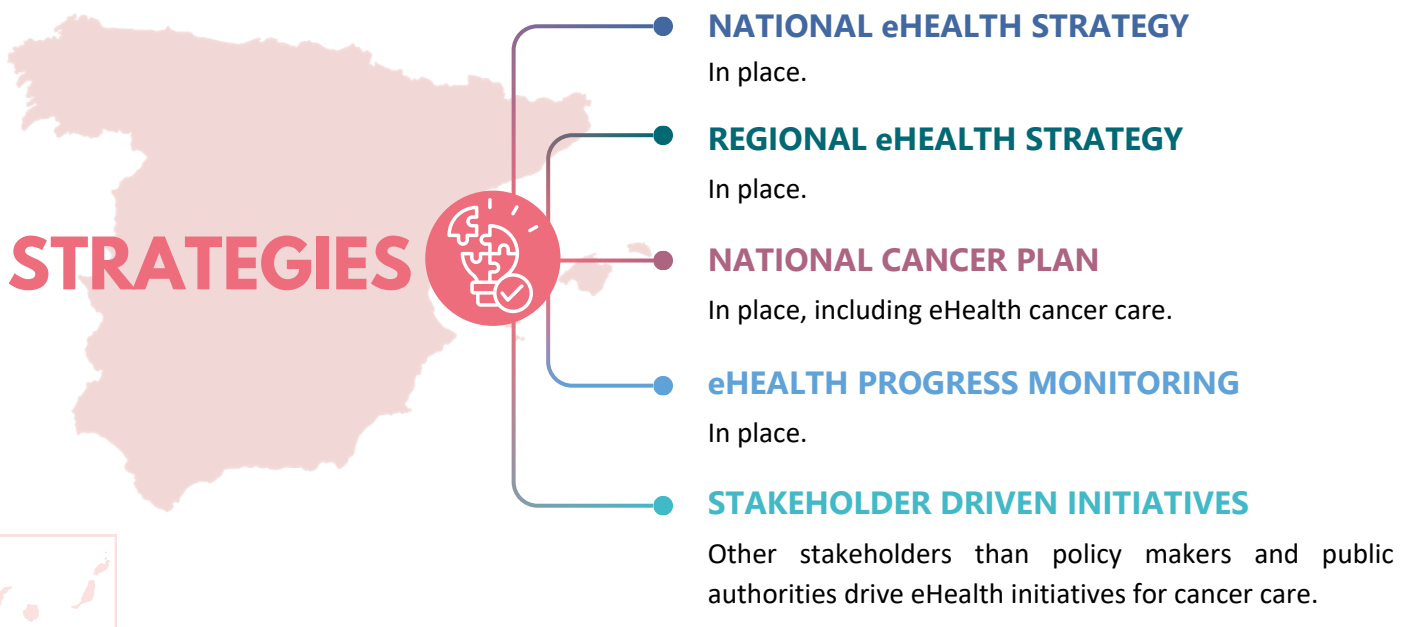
STRATEGIES

NATIONAL eHEALTH STRATEGY
In place.

REGIONAL eHEALTH STRATEGY
In place.

NATIONAL CANCER PLAN
In place, including eHealth cancer care.

eHEALTH PROGRESS MONITORING
In place.

STAKEHOLDER DRIVEN INITIATIVES
Other stakeholders than policy makers and public authorities drive eHealth initiatives for cancer care.